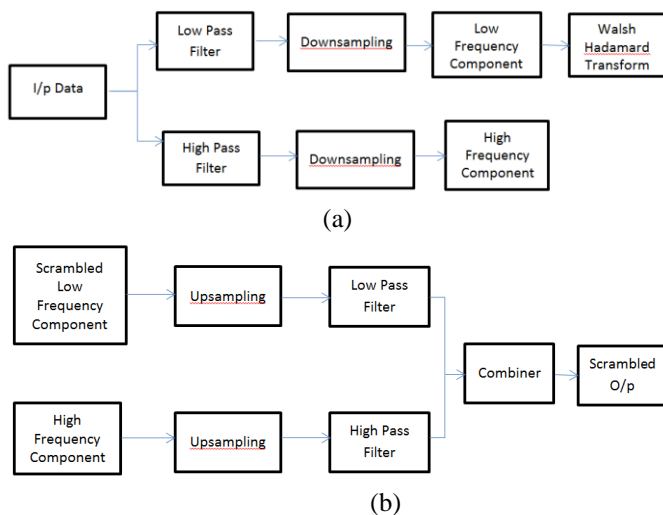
I/p Data

Low Pass Filter

Downsampling

Low Frequency Component

Walsh Hadamard Transform

High Pass Filter

Downsampling

High Frequency Component

(a)

Scrambled Low Frequency Component

Upsampling

Low Pass Filter

Combiner

Scrambled O/p

High Frequency Component

Upsampling

High Pass Filter

(b)